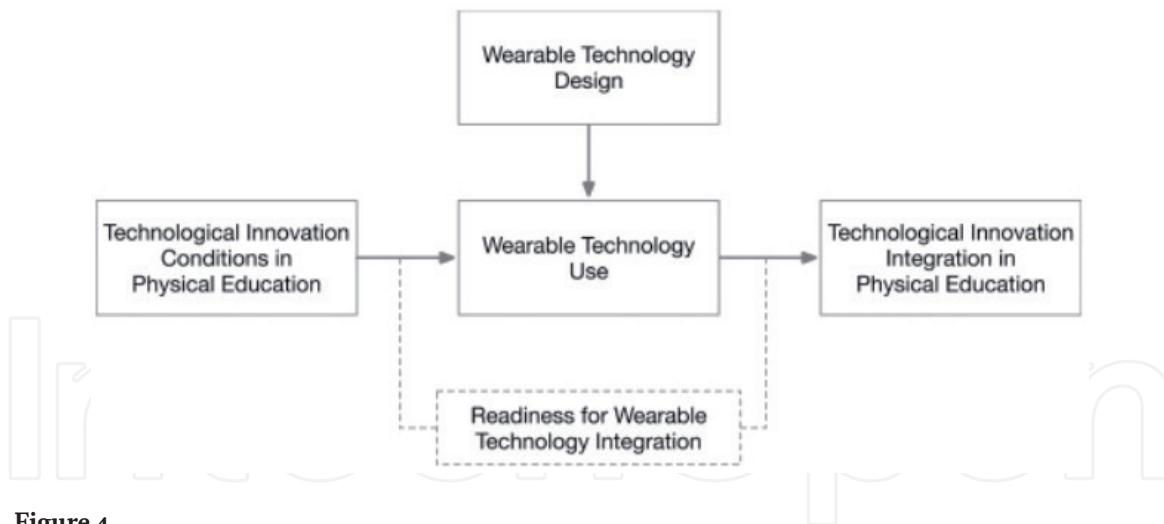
Wearable Technology Design

Technological Innovation Conditions in Physical Education

Wearable Technology Use

Technological Innovation Integration in Physical Education

Readiness for Wearable Technology Integration

Figure 4